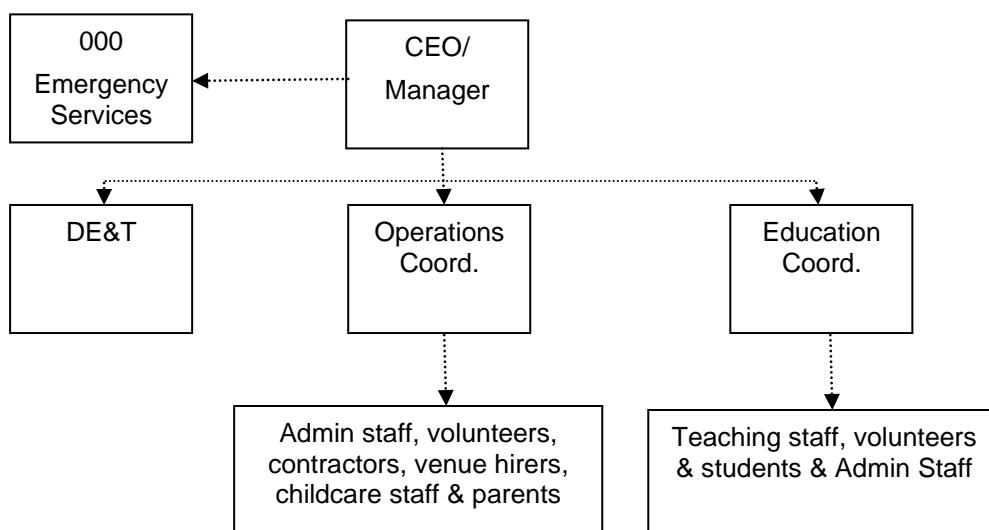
000
Emergency Services

CEO/
Manager

DE&T

Operations Coord.

Education Coord.

Admin staff, volunteers, contractors, venue hirers, childcare staff & parents

Teaching staff, volunteers & students & Admin Staff